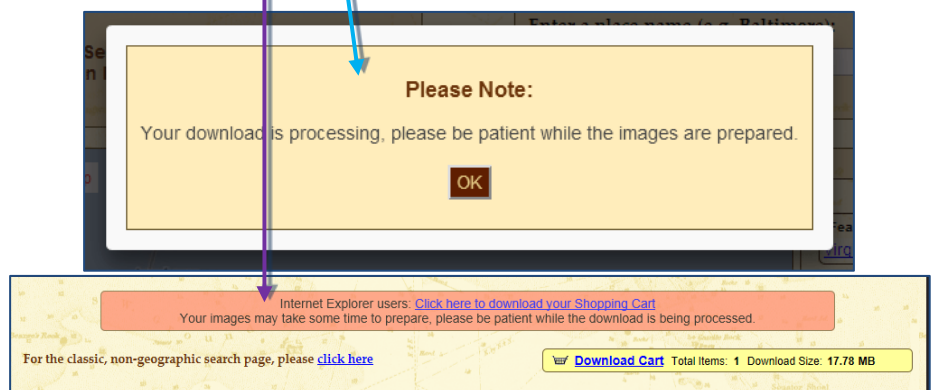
Enter a place name (e.g. Baltimore)

Please Note:

Your download is processing, please be patient while the images are prepared.

OK

Internet Explorer users: Click here to download your Shopping Cart
Your images may take some time to prepare, please be patient while the download is being processed.

For the classic, non-geographic search page, please click here

Download Cart Total Items: 1 Download Size: 17.78 MB